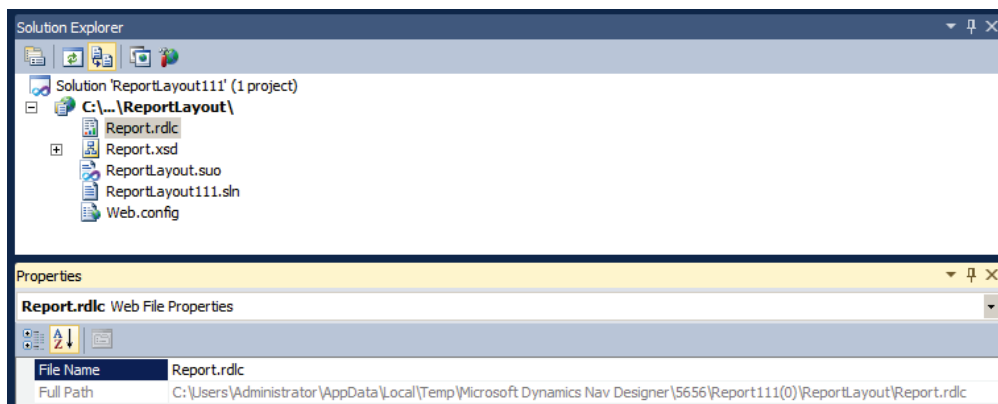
Solution Explorer

Solution 'ReportLayout111' (1 project)
C:\...\ReportLayout\
Report.rdlc
Report.xsd
ReportLayout.suo
ReportLayout111.sln
Web.config

Properties

Report.rdlc Web File Properties

| File Name | Report.rdlc |
|---|---|
| Full Path | C:\Users\Administrator\AppData\Local\Temp\Microsoft Dynamics Nav Designer\5656\Report111(0)\ReportLayout\Report.rdlc |